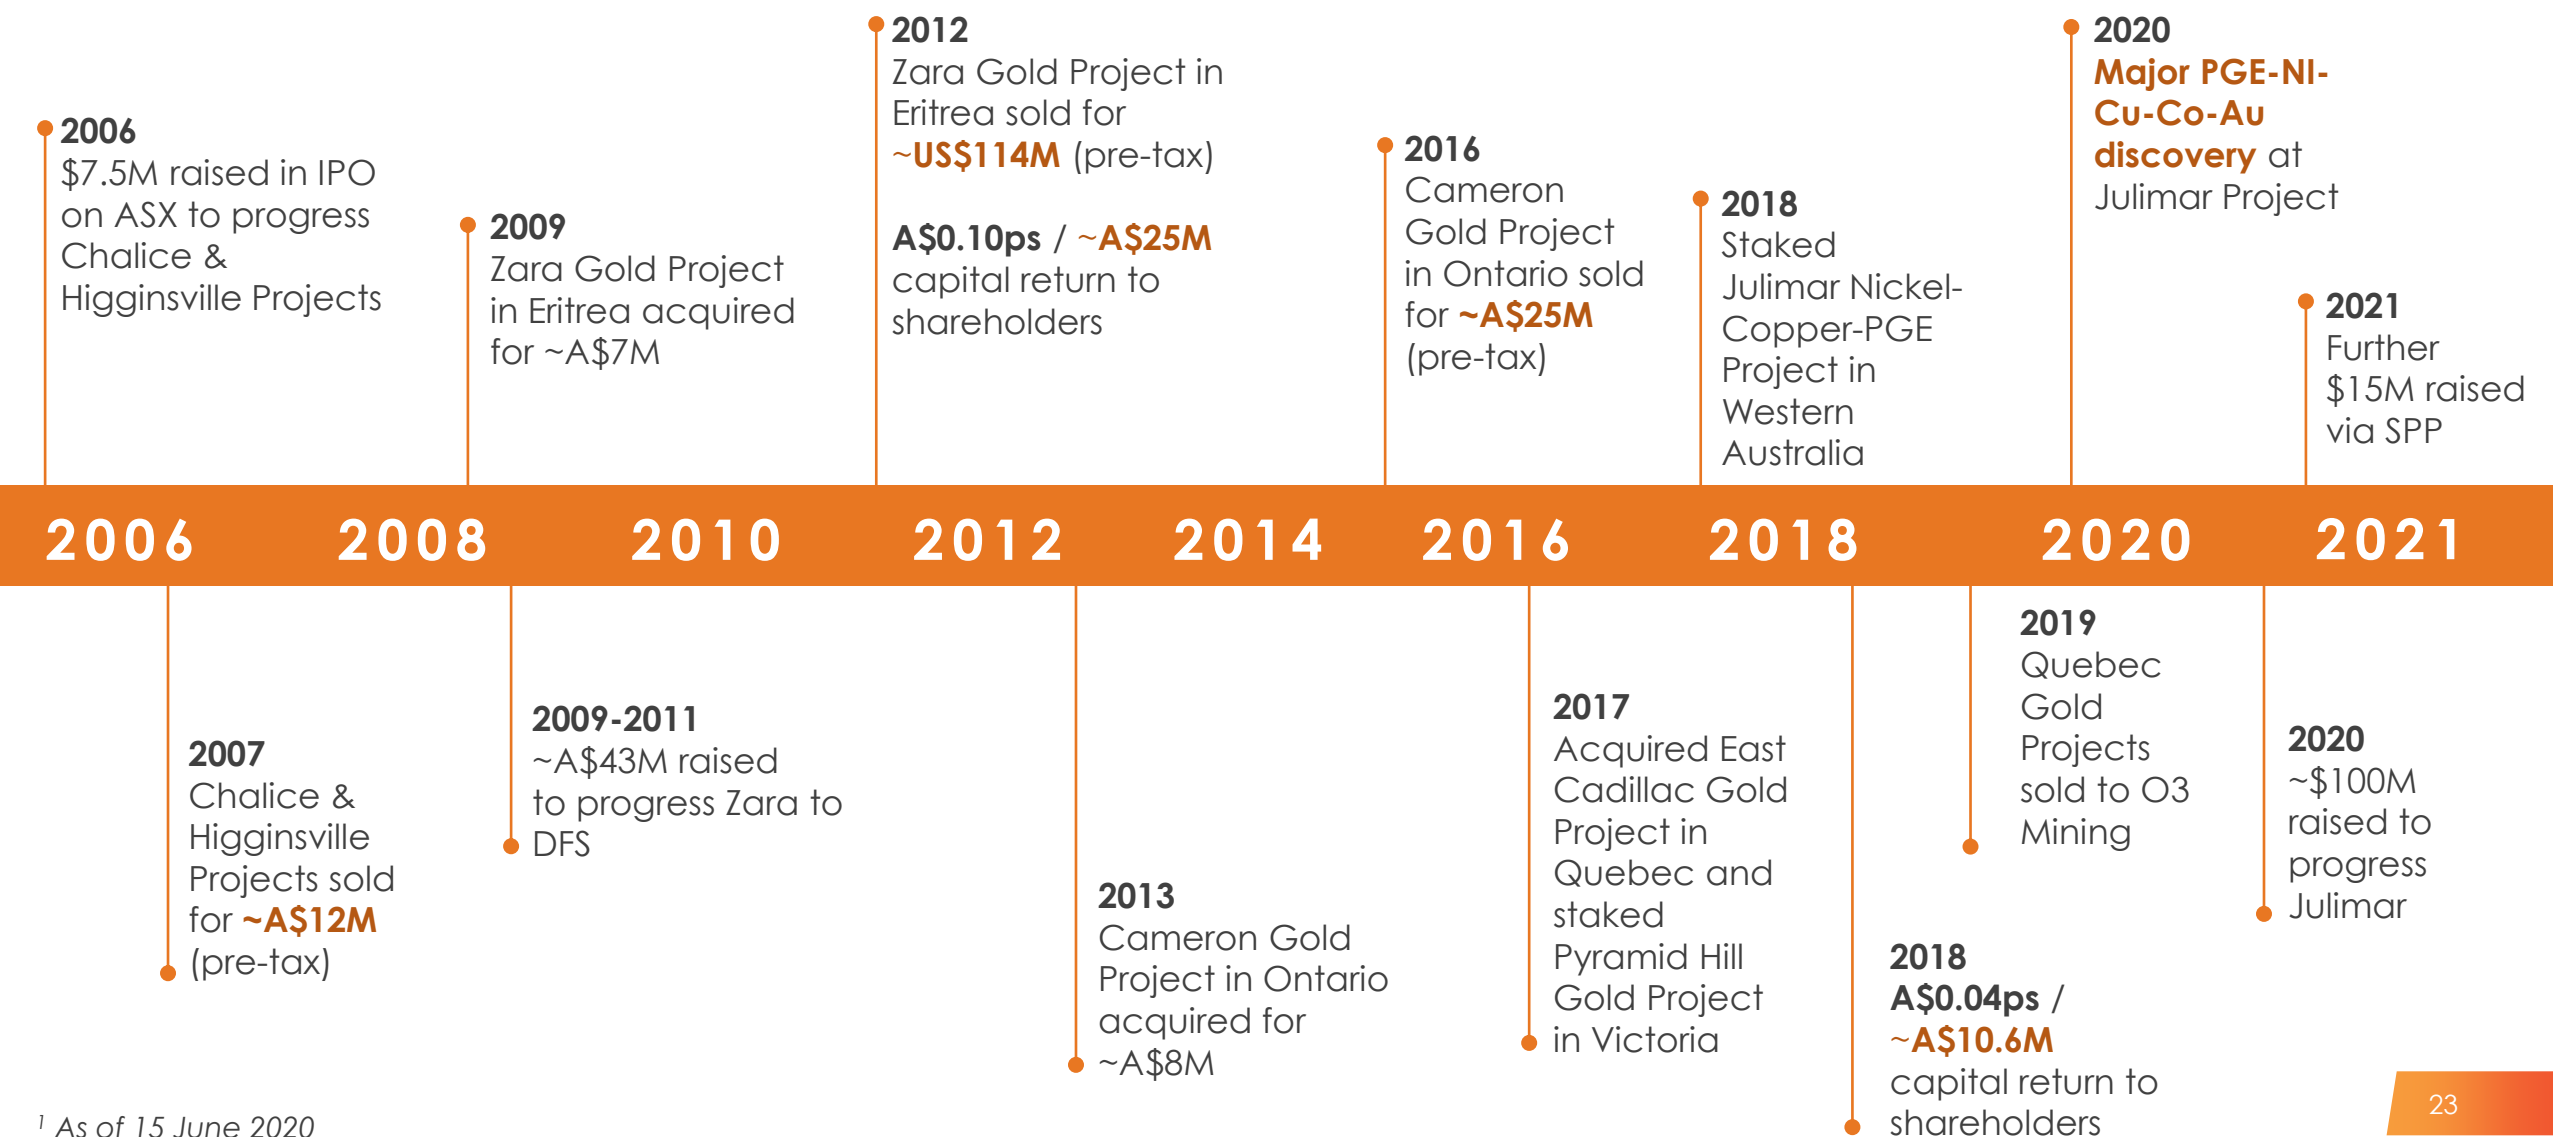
2006
$7.5M raised in IPO on ASX to progress Chalice & Higginsville Projects

2009
Zara Gold Project in Eritrea acquired for ~A$7M

2012
Zara Gold Project in Eritrea sold for ~US$114M (pre-tax)

A$0.10ps / ~A$25M capital return to shareholders

2016
Cameron Gold Project in Ontario sold for ~A$25M (pre-tax)

2018
Staked Julimar Nickel-Copper-PGE Project in Western Australia

2020
Major PGE-NI-Cu-Co-Au discovery at Julimar Project

2021
Further $15M raised via SPP

2006 2008 2010 2012 2014 2016 2018 2020 2021

2007
Chalice & Higginsville Projects sold for ~A$12M (pre-tax)

2009-2011
~A$43M raised to progress Zara to DFS

2013
Cameron Gold Project in Ontario acquired for ~A$8M

2017
Acquired East Cadillac Gold Project in Quebec and staked Pyramid Hill Gold Project in Victoria

2018
A$0.04ps / ~A$10.6M capital return to shareholders

2019
Quebec Gold Projects sold to O3 Mining

2020
~$100M raised to progress Julimar

$^1$ As of 15 June 2020

23